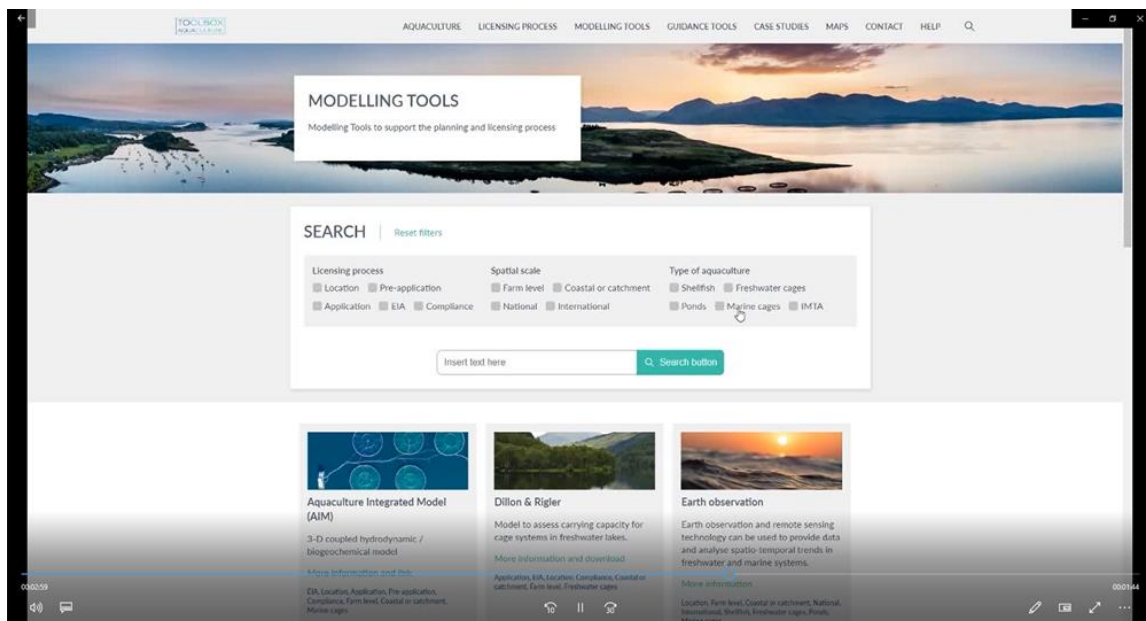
TOOLBOX AQUACULTURE

AQUACULTURE LICENSING PROCESS MODELLING TOOLS GUIDANCE TOOLS CASE STUDIES MAPS CONTACT HELP

MODELLING TOOLS

Modelling Tools to support the planning and licensing process

SEARCH | Reset filters

Licensing process
Location Pre-application
Application EIA Compliance

Spatial scale
Farm level Coastal or catchment
National International

Type of aquaculture
Shellfish Freshwater cages
Ponds Marine cages IMTA

Insert text here

Search button

Aquaculture Integrated Model (AIM)

3-D coupled hydrodynamic / biogeochemical model

More information and link

EIA, Location, Application, Pre-application, Compliance, Farm level, Coastal or catchment, Marine cages

Dillon & Rigler

Model to assess carrying capacity for cage systems in freshwater lakes.

More information and download

Application, EIA, Location, Compliance, Coastal or catchment, Farm level, Freshwater cages

Earth observation

Earth observation and remote sensing technology can be used to provide data and analyse spatio-temporal trends in freshwater and marine systems.

More information

Location, Farm level, Coastal or catchment, National, International, Shellfish, Freshwater cages, Ponds, Marine cages

00:02:59

00:01:44

10 30